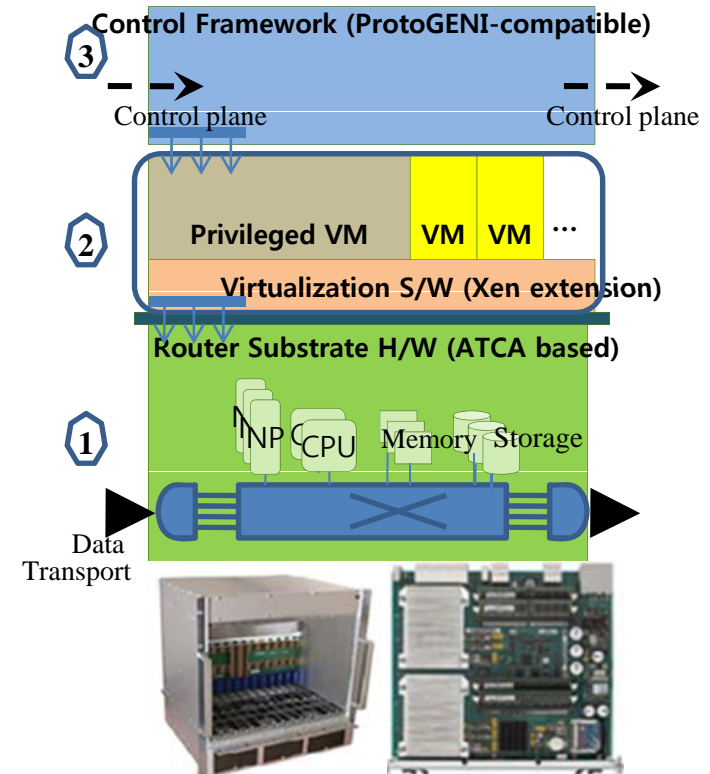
Control Framework (ProtoGENI-compatible)

3

Control plane

Control plane

2

Privileged VM

VM

VM

...

Virtualization S/W (Xen extension)

Router Substrate H/W (ATCA based)

1

NP

CPU

Memory

Storage

Data Transport